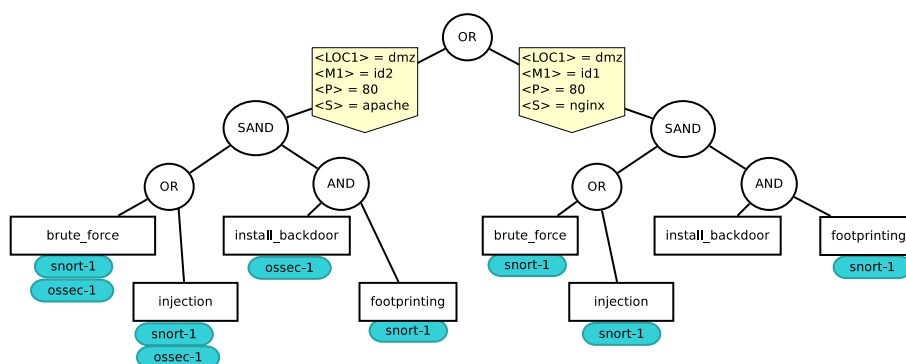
OR

<LOC1> = dmz
<M1> = id2
<P> = 80
<S> = apache

<LOC1> = dmz
<M1> = id1
<P> = 80
<S> = nginx

SAND

SAND

OR

AND

OR

AND

brute_force

snort-1

ossec-1

install_backdoor

ossec-1

injection

snort-1

ossec-1

footprinting

snort-1

brute_force

snort-1

injection

snort-1

install_backdoor

footprinting

snort-1